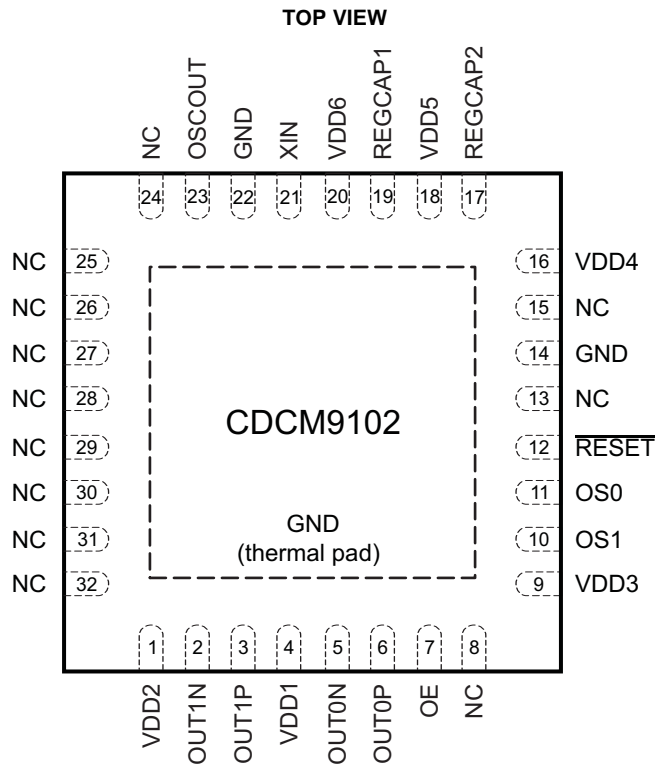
TOP VIEW

NC 24
OSCOUT 23
GND 22
XIN 21
VDD6 20
REGCAP1 19
VDD5 18
REGCAP2 17

NC 25
NC 26
NC 27
NC 28
NC 29
NC 30
NC 31
NC 32

16 VDD4
15 NC
14 GND
13 NC
12 $\overline{\text{RESET}}$
11 OS0
10 OS1
9 VDD3

CDCM9102

GND
(thermal pad)

1 VDD2
2 OUT1N
3 OUT1P
4 VDD1
5 OUT0N
6 OUT0P
7 OE
8 NC